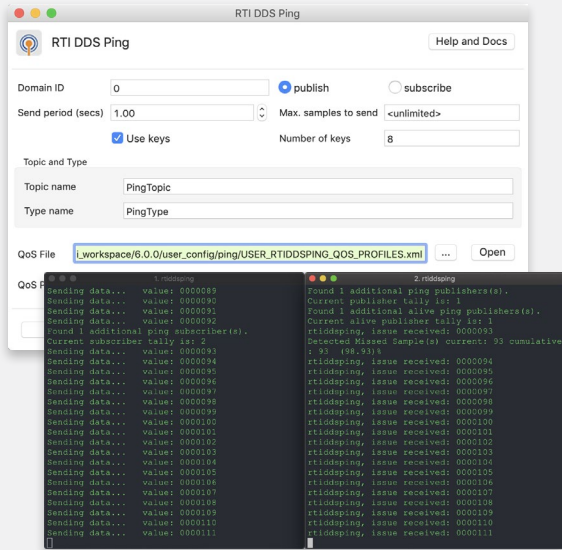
RTI DDS Ping

RTI DDS Ping

Help and Docs

Domain ID 0

publish

subscribe

Send period (secs) 1.00

Max. samples to send <unlimited>

Use keys

Number of keys 8

Topic and Type

Topic name PingTopic

Type name PingType

QoS File i_workspace/6.0.0/user_config/ping/USER_RTIDDSPING_QOS_PROFILES.xml

...

Open

QoS P

1. rtiddsping

Sending data... value: 0000089
Sending data... value: 0000090
Sending data... value: 0000091
Sending data... value: 0000092
Found 1 additional ping subscriber(s).
Current subscriber tally is: 2
Sending data... value: 0000093
Sending data... value: 0000094
Sending data... value: 0000095
Sending data... value: 0000096
Sending data... value: 0000097
Sending data... value: 0000098
Sending data... value: 0000099
Sending data... value: 0000100
Sending data... value: 0000101
Sending data... value: 0000102
Sending data... value: 0000103
Sending data... value: 0000104
Sending data... value: 0000105
Sending data... value: 0000106
Sending data... value: 0000107
Sending data... value: 0000108
Sending data... value: 0000109
Sending data... value: 0000110
Sending data... value: 0000111

2. rtiddsping

Found 1 additional ping publishers(s).
Current publisher tally is: 1
Found 1 additional alive ping publishers(s).
Current alive publisher tally is: 1
rtiddsping, issue received: 0000093
Detected Missed Sample(s) current: 93 cumulative
: 93 (98.93)%
rtiddsping, issue received: 0000094
rtiddsping, issue received: 0000095
rtiddsping, issue received: 0000096
rtiddsping, issue received: 0000097
rtiddsping, issue received: 0000098
rtiddsping, issue received: 0000099
rtiddsping, issue received: 0000100
rtiddsping, issue received: 0000101
rtiddsping, issue received: 0000102
rtiddsping, issue received: 0000103
rtiddsping, issue received: 0000104
rtiddsping, issue received: 0000105
rtiddsping, issue received: 0000106
rtiddsping, issue received: 0000107
rtiddsping, issue received: 0000108
rtiddsping, issue received: 0000109
rtiddsping, issue received: 0000110
rtiddsping, issue received: 0000111